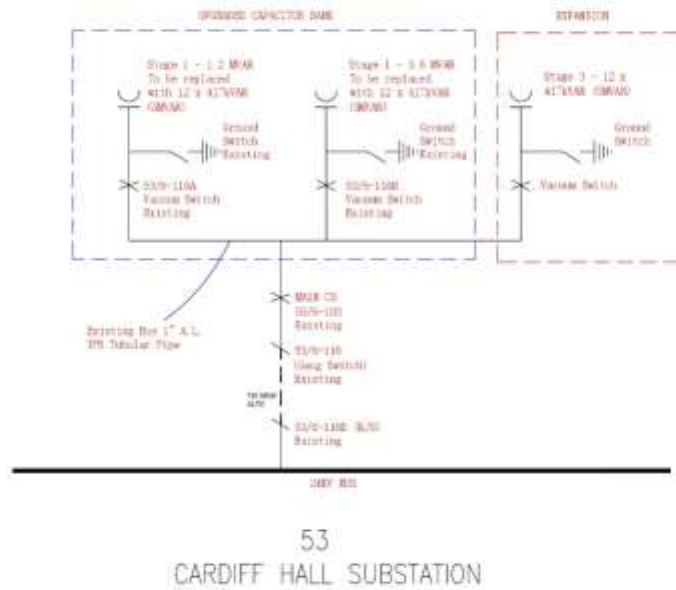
UPGRADED CAPACITOR BANK

EXPANSION

Stage 1 - 1.2 MVAR To be replaced with 12 x 417kVAR (5MVAR)

Stage 1 - 3.6 MVAR To be replaced with 12 x 417kVAR (5MVAR)

Stage 3 - 12 x 417kVAR (5MVAR)

Ground Switch Existing

Ground Switch Existing

Ground Switch

53/S-110A Vacuum Switch Existing

53/S-110B Vacuum Switch Existing

Vacuum Switch

Existing Bus 1" A.L. IPS Tubular Pipe

MAIN CB 53/S-110 Existing

53/S-110 (Gang Switch) Existing

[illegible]

53/S-110E BL/SG Existing

24KV BUS

53
CARDIFF HALL SUBSTATION